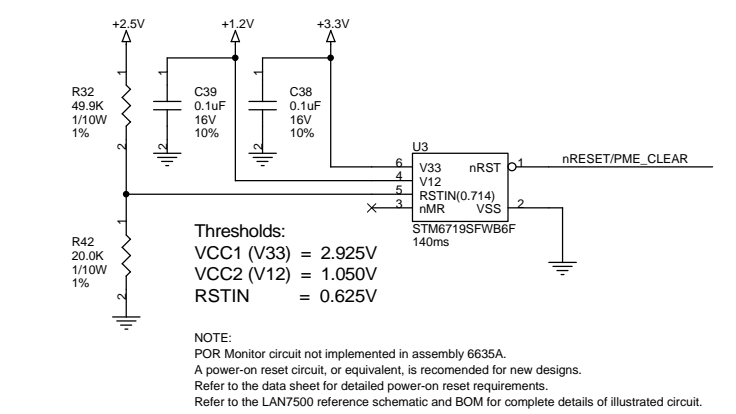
+2.5V
+1.2V
+3.3V

R32
49.9K
1/10W
1%

1
2

C39
0.1uF
16V
10%

C38
0.1uF
16V
10%

U3
6 V33 nRST 1
4 V12
5 RSTIN(0.714)
3 nMR VSS 2
STM6719SFWB6F
140ms

nRESET/PME_CLEAR

R42
20.0K
1/10W
1%

1
2

Thresholds:
VCC1 (V33) = 2.925V
VCC2 (V12) = 1.050V
RSTIN = 0.625V

NOTE:
POR Monitor circuit not implemented in assembly 6635A.
A power-on reset circuit, or equivalent, is recomended for new designs.
Refer to the data sheet for detailed power-on reset requirements.
Refer to the LAN7500 reference schematic and BOM for complete details of illustrated circuit.